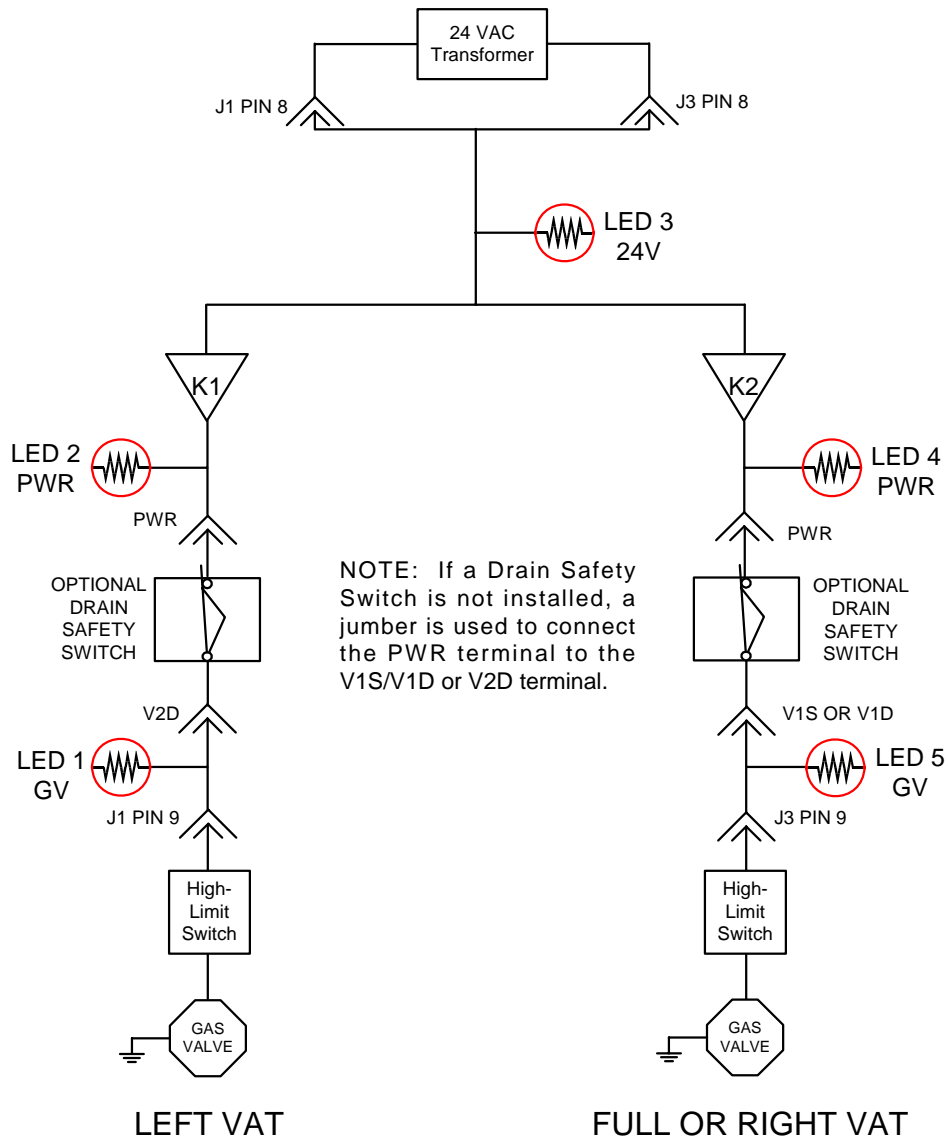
24 VAC Transformer

J1 PIN 8

J3 PIN 8

LED 3 24V

K1

K2

LED 2 PWR

LED 4 PWR

PWR

PWR

OPTIONAL DRAIN SAFETY SWITCH

NOTE: If a Drain Safety Switch is not installed, a jumber is used to connect the PWR terminal to the V1S/V1D or V2D terminal.

OPTIONAL DRAIN SAFETY SWITCH

V2D

V1S OR V1D

LED 1 GV

LED 5 GV

J1 PIN 9

J3 PIN 9

High-Limit Switch

High-Limit Switch

GAS VALVE

GAS VALVE

LEFT VAT

FULL OR RIGHT VAT